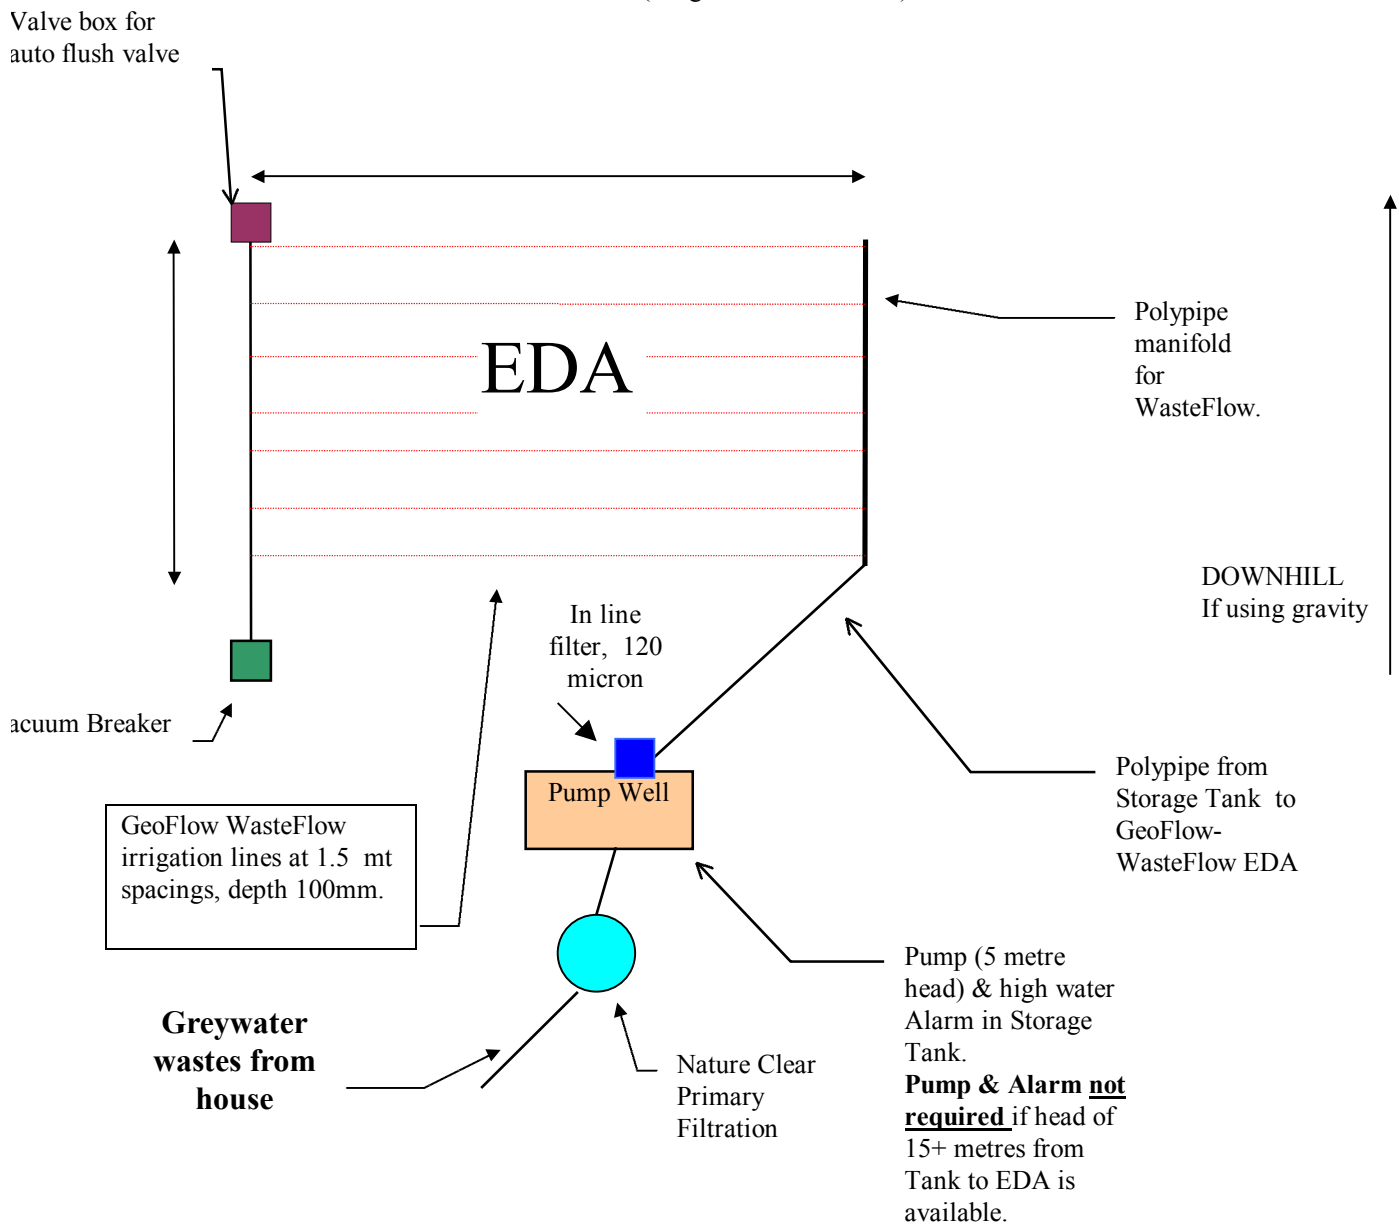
Valve box for auto flush valve

EDA

Polypipe manifold for WasteFlow.

DOWNHILL
If using gravity

In line filter, 120 micron

acuum Breaker

Pump Well

Polypipe from Storage Tank to GeoFlow-WasteFlow EDA

GeoFlow WasteFlow irrigation lines at 1.5 mt spacings, depth 100mm.

Pump (5 metre head) & high water Alarm in Storage Tank.
**Pump & Alarm not required** if head of 15+ metres from Tank to EDA is available.

**Greywater wastes from house**

Nature Clear Primary Filtration